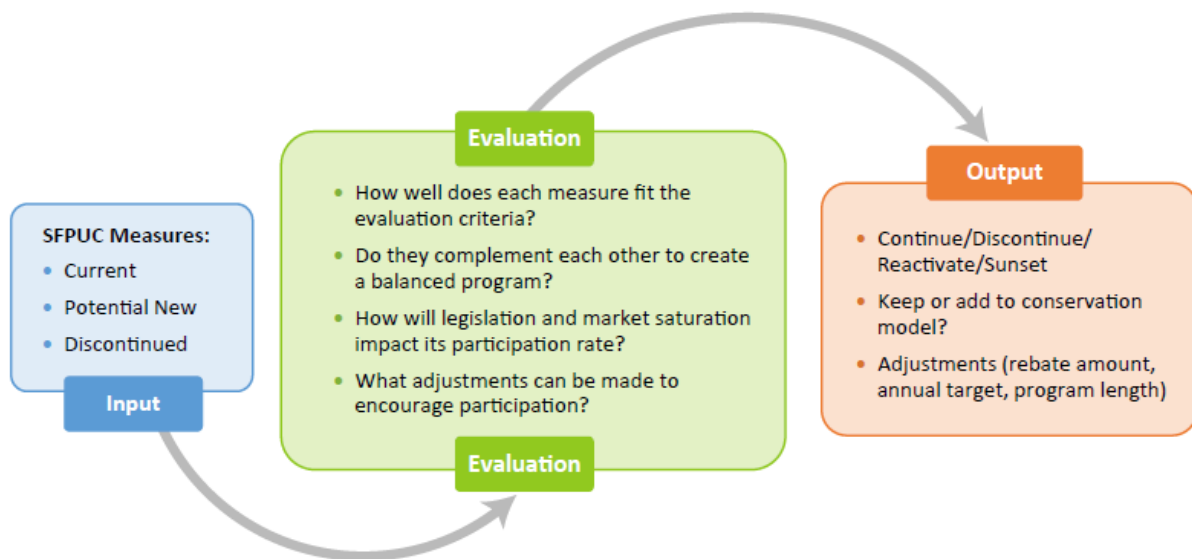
SFPUC Measures:
- Current
- Potential New
- Discontinued

Input

Evaluation

- How well does each measure fit the evaluation criteria?
- Do they complement each other to create a balanced program?
- How will legislation and market saturation impact its participation rate?
- What adjustments can be made to encourage participation?

Evaluation

Output

- Continue/Discontinue/Reactivate/Sunset
- Keep or add to conservation model?
- Adjustments (rebate amount, annual target, program length)